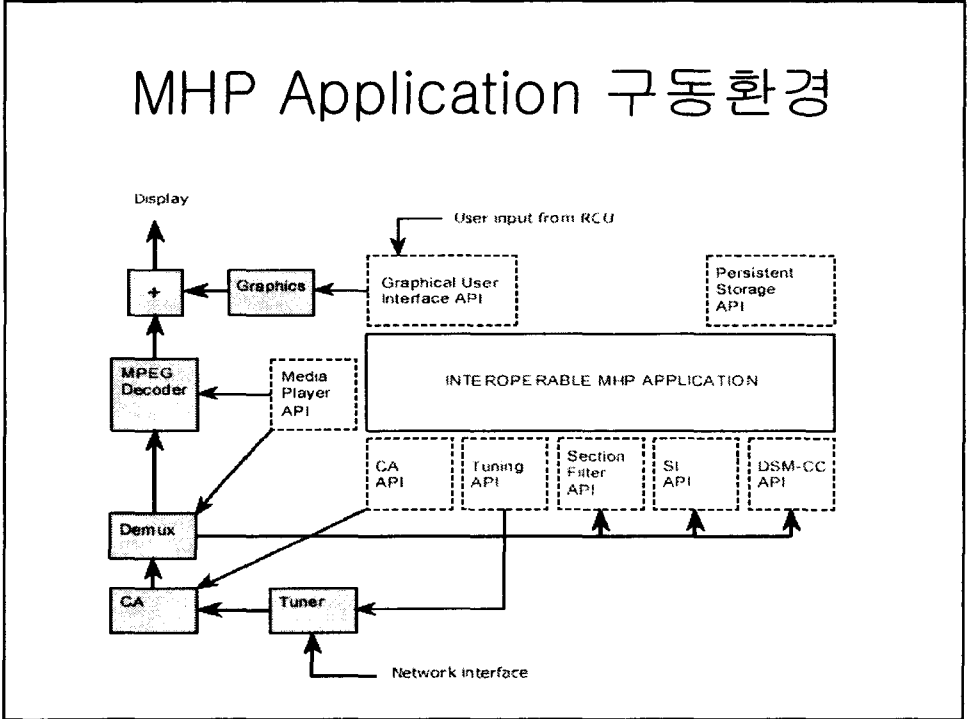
MHP Application 구동환경

Display

User input from RCU

+

Graphics

Graphical User Interface API

Persistent Storage API

MPEG Decoder

Media Player API

INTEROPERABLE MHP APPLICATION

CA API

Tuning API

Section Filter API

SI API

DSM-CC API

Demux

CA

Tuner

Network interface